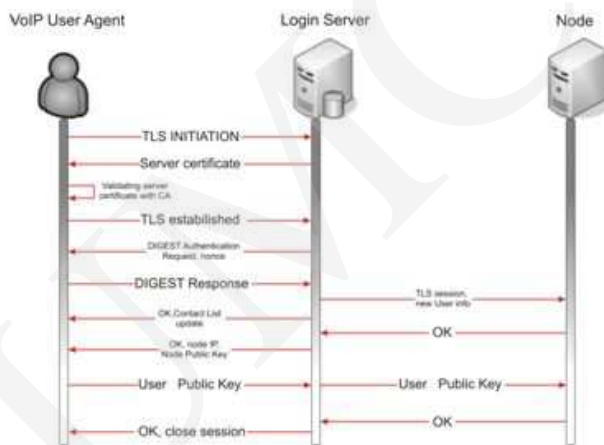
VoIP User Agent

Login Server

Node

TLS INITIATION

Server certificate

Validating server certificate with CA

TLS estabilished

DIGEST Authentication Request, nonce

DIGEST Response

TLS session, new User info

OK,Contact List update

OK

OK, node IP, Node Public Key

User Public Key

User Public Key

OK

OK, close session